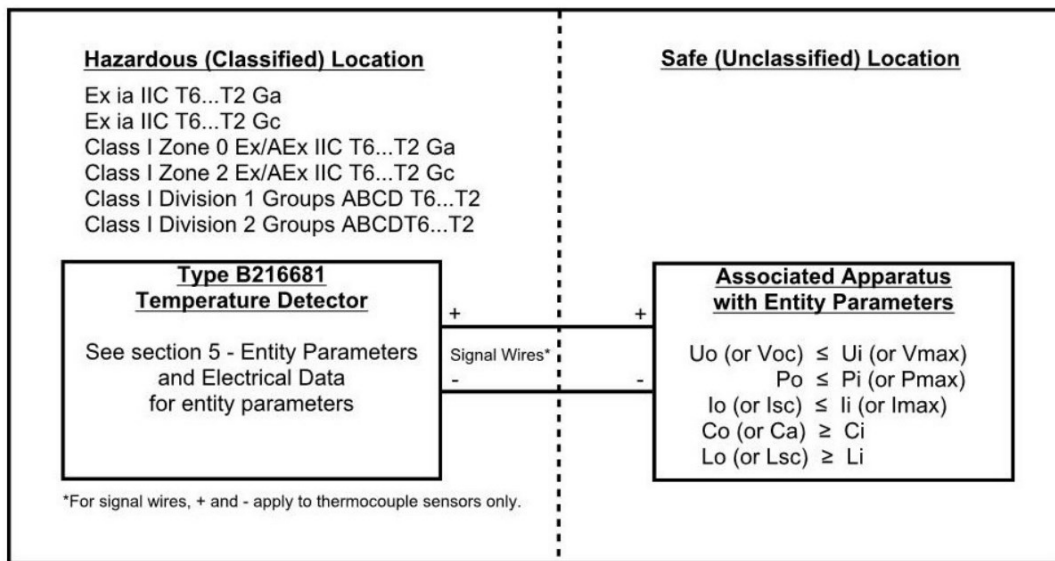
Hazardous (Classified) Location

Ex ia IIC T6...T2 Ga
Ex ia IIC T6...T2 Gc
Class I Zone 0 Ex/AEx IIC T6...T2 Ga
Class I Zone 2 Ex/AEx IIC T6...T2 Gc
Class I Division 1 Groups ABCD T6...T2
Class I Division 2 Groups ABCDT6...T2

Safe (Unclassified) Location

Type B216681
Temperature Detector

See section 5 - Entity Parameters and Electrical Data for entity parameters

+
Signal Wires*
-

+
-

Associated Apparatus with Entity Parameters

Uo (or Voc) ≤ Ui (or Vmax)
Po ≤ Pi (or Pmax)
Io (or Isc) ≤ Ii (or Imax)
Co (or Ca) ≥ Ci
Lo (or Lsc) ≥ Li

*For signal wires, + and - apply to thermocouple sensors only.